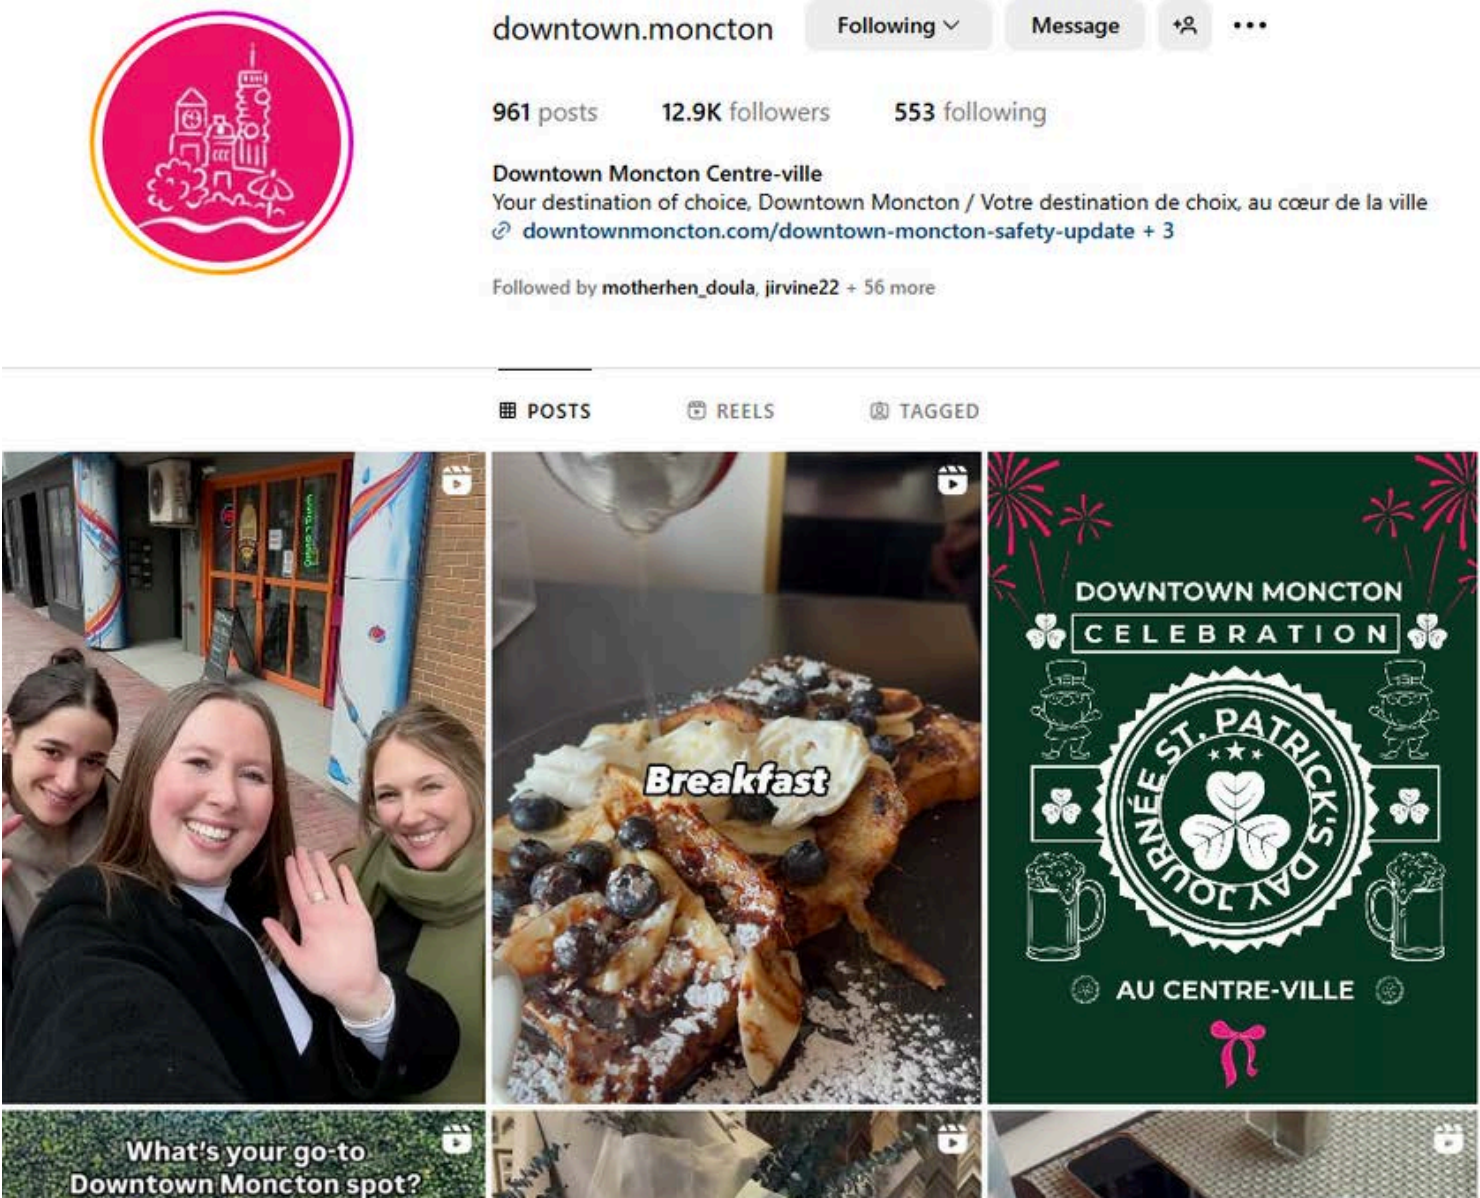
downtown.moncton Following Message

961 posts 12.9K followers 553 following

Downtown Moncton Centre-ville
Your destination of choice, Downtown Moncton / Votre destination de choix, au cœur de la ville
downtownmoncton.com/downtown-moncton-safety-update + 3

Followed by motherhen_doula, jirvine22 + 56 more

POSTS REELS TAGGED

Breakfast

DOWNTOWN MONCTON
CELEBRATION
ST. PATRICK'S DAY JOURNÉE
AU CENTRE-VILLE

What's your go-to Downtown Moncton spot?